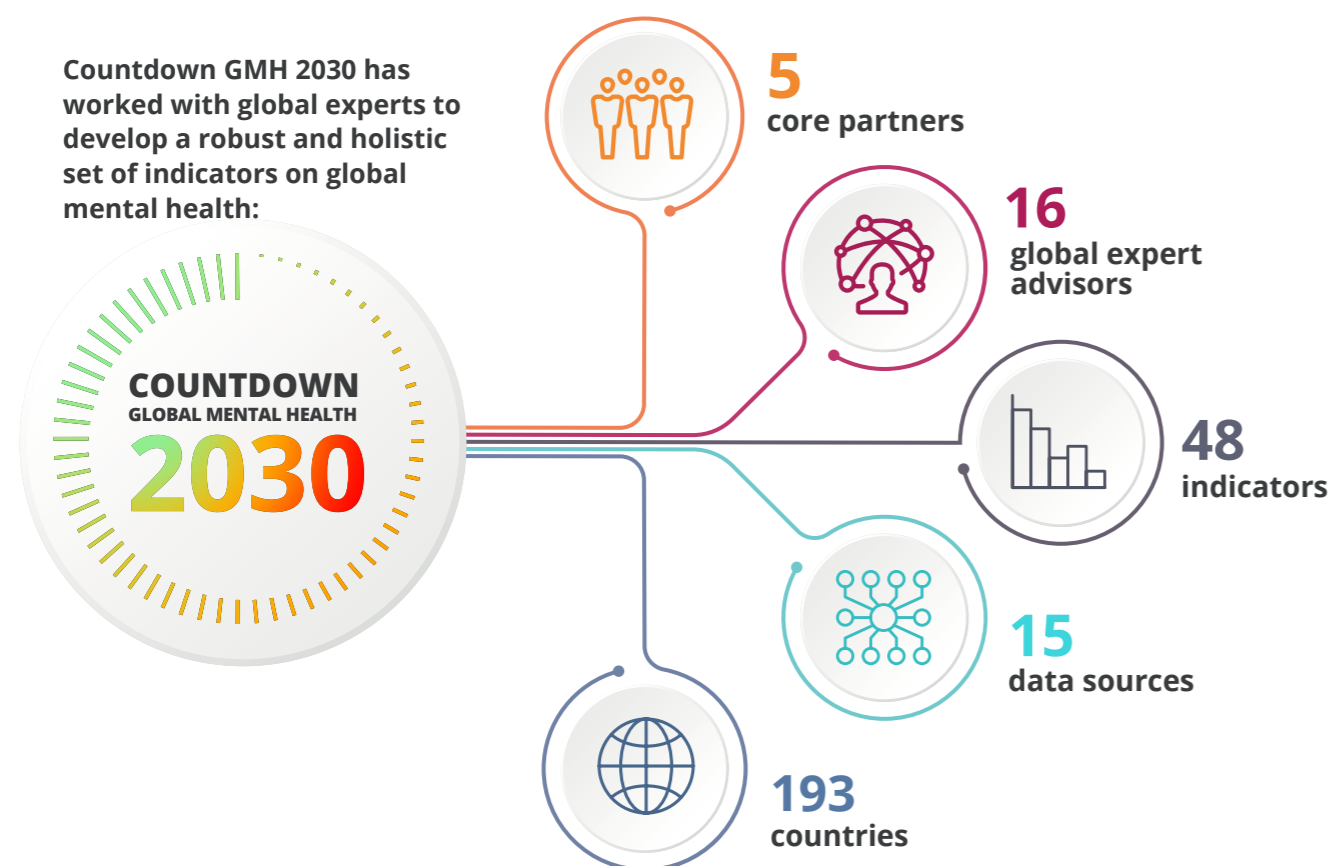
Countdown GMH 2030 has worked with global experts to develop a robust and holistic set of indicators on global mental health:

COUNTDOWN
GLOBAL MENTAL HEALTH
2030

5
core partners

16
global expert advisors

48
indicators

15
data sources

193
countries